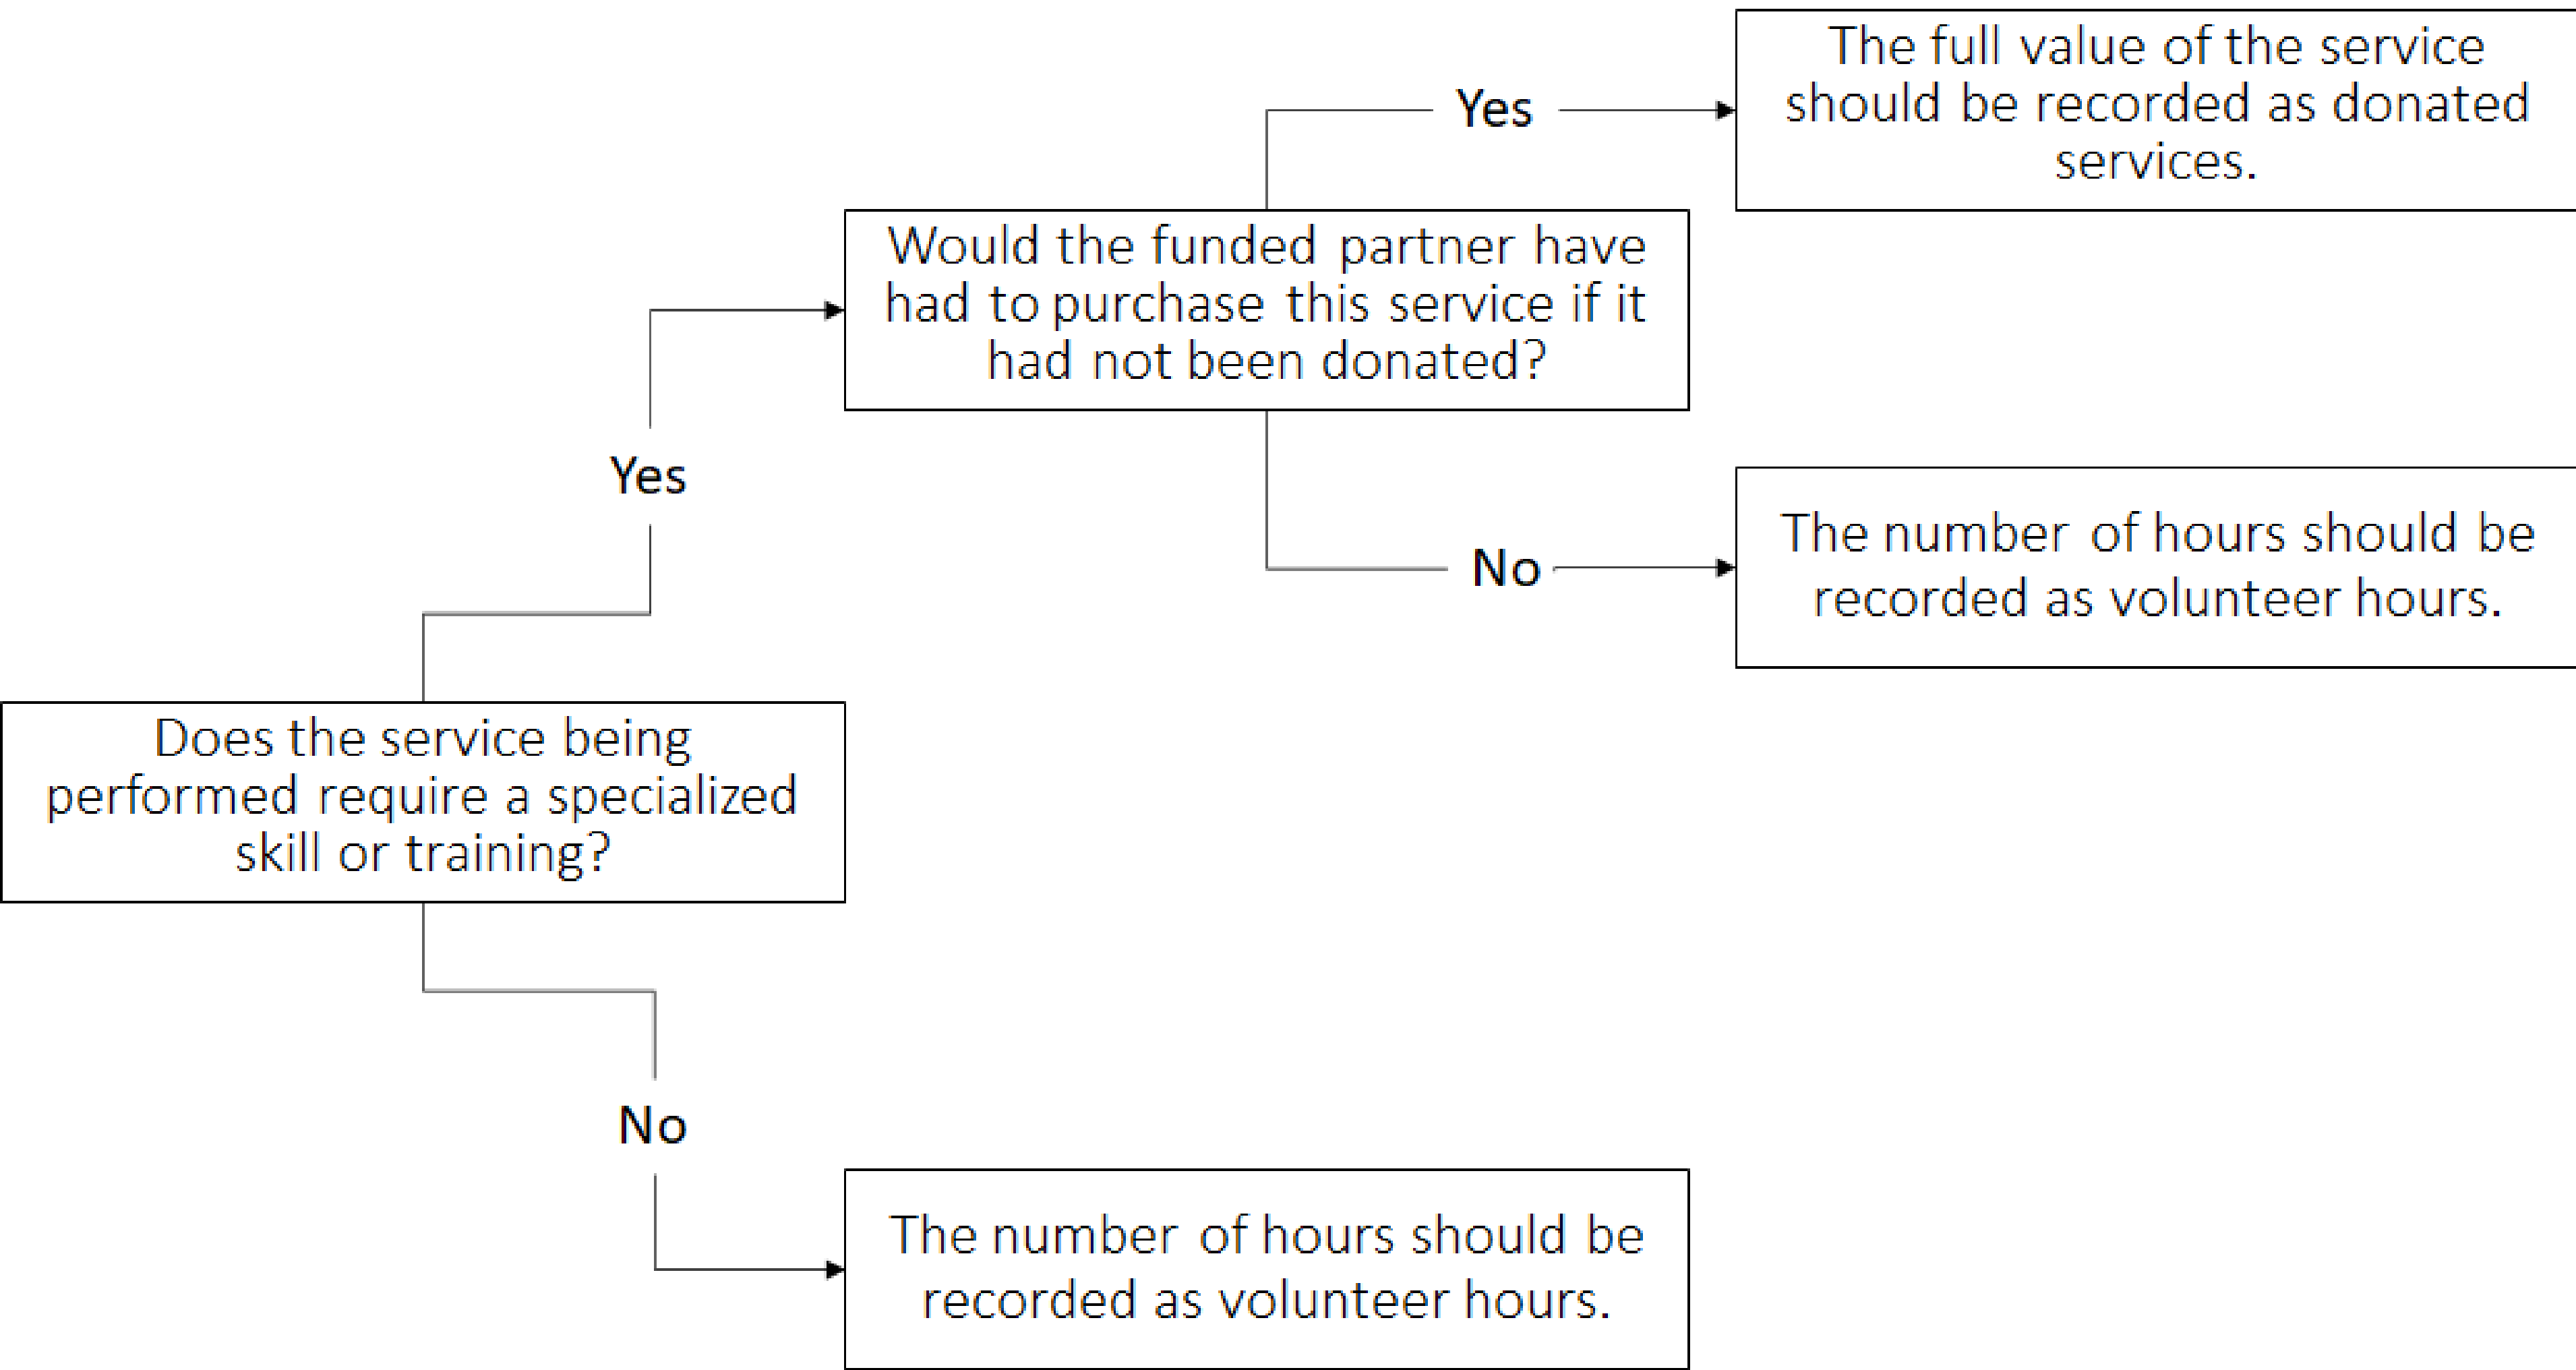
Does the service being performed require a specialized skill or training?

Yes

Would the funded partner have had to purchase this service if it had not been donated?

Yes

The full value of the service should be recorded as donated services.

No

The number of hours should be recorded as volunteer hours.

No

The number of hours should be recorded as volunteer hours.